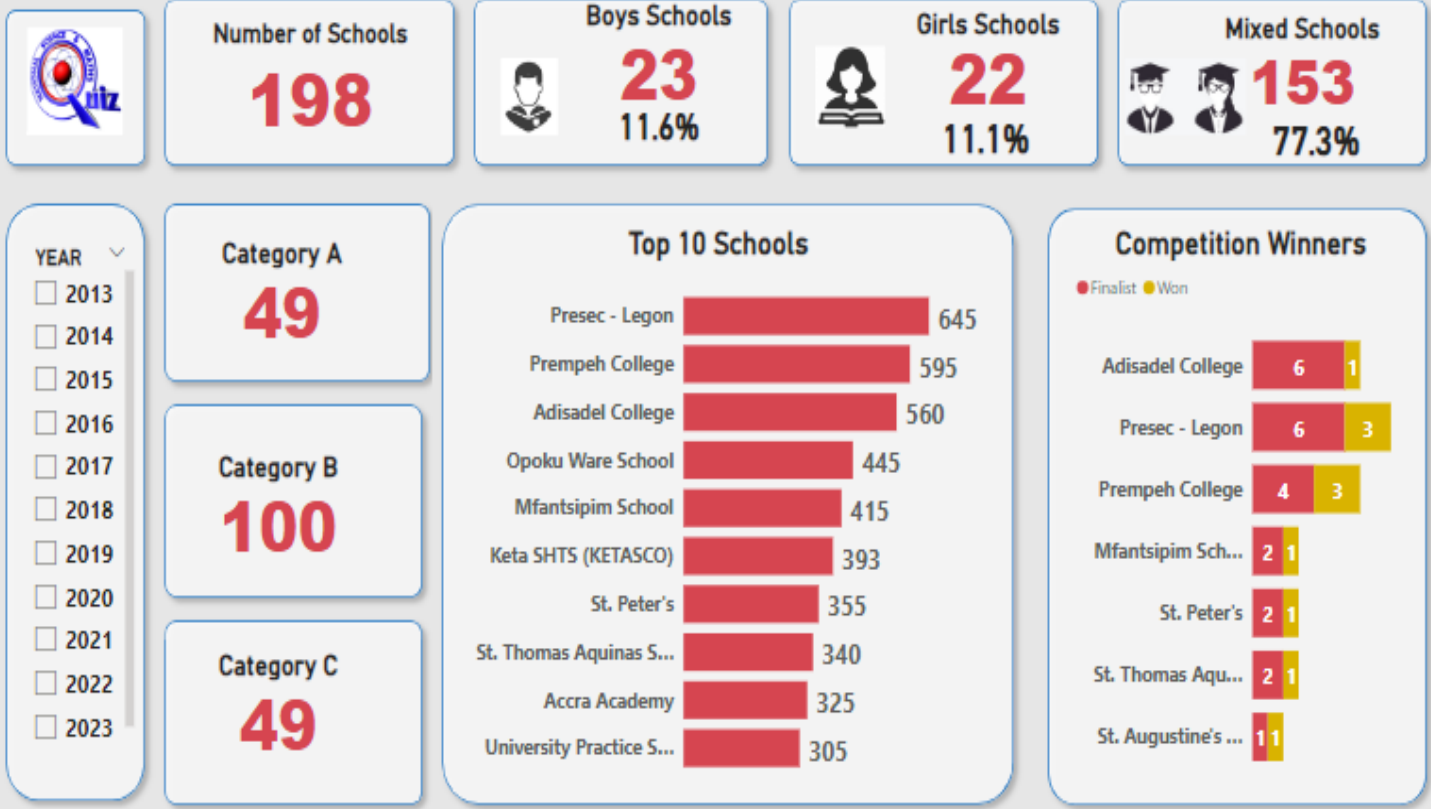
Quiz

Number of Schools
198

Boys Schools
23
11.6%

Girls Schools
22
11.1%

Mixed Schools
153
77.3%

YEAR
2013
2014
2015
2016
2017
2018
2019
2020
2021
2022
2023

Category A
49

Category B
100

Category C
49

Top 10 Schools

| School | Score |
|---|---|
| Presec - Legon | 645 |
| Prempeh College | 595 |
| Adisadel College | 560 |
| Opoku Ware School | 445 |
| Mfantsipim School | 415 |
| Keta SHTS (KETASCO) | 393 |
| St. Peter's | 355 |
| St. Thomas Aquinas S... | 340 |
| Accra Academy | 325 |
| University Practice S... | 305 |

Competition Winners
Finalist Won

| School | Finalist | Won |
|---|---|---|
| Adisadel College | 6 | 1 |
| Presec - Legon | 6 | 3 |
| Prempeh College | 4 | 3 |
| Mfantsipim Sch... | 2 | 1 |
| St. Peter's | 2 | 1 |
| St. Thomas Aqu... | 2 | 1 |
| St. Augustine's ... | 1 | 1 |